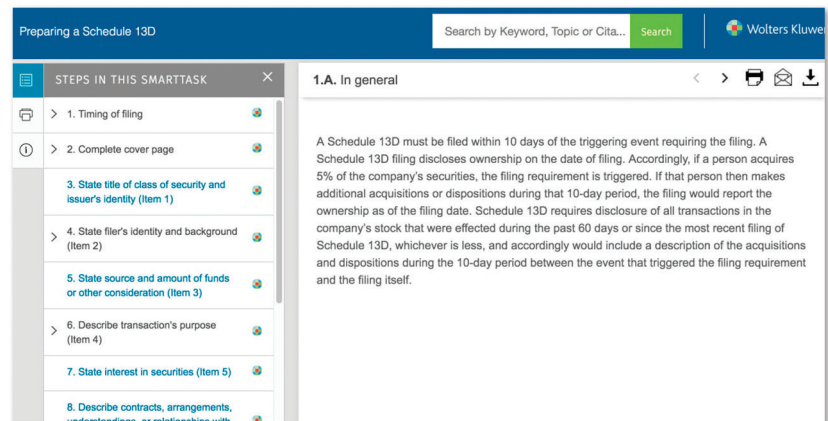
Preparing a Schedule 13D

Search by Keyword, Topic or Cita...

Search

Wolters Kluwe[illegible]

STEPS IN THIS SMARTTASK

×

> 1. Timing of filing

> 2. Complete cover page

3. State title of class of security and issuer's identity (Item 1)

> 4. State filer's identity and background (Item 2)

5. State source and amount of funds or other consideration (Item 3)

> 6. Describe transaction's purpose (Item 4)

7. State interest in securities (Item 5)

8. Describe contracts, arrangements, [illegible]

1.A. In general

A Schedule 13D must be filed within 10 days of the triggering event requiring the filing. A Schedule 13D filing discloses ownership on the date of filing. Accordingly, if a person acquires 5% of the company's securities, the filing requirement is triggered. If that person then makes additional acquisitions or dispositions during that 10-day period, the filing would report the ownership as of the filing date. Schedule 13D requires disclosure of all transactions in the company's stock that were effected during the past 60 days or since the most recent filing of Schedule 13D, whichever is less, and accordingly would include a description of the acquisitions and dispositions during the 10-day period between the event that triggered the filing requirement and the filing itself.